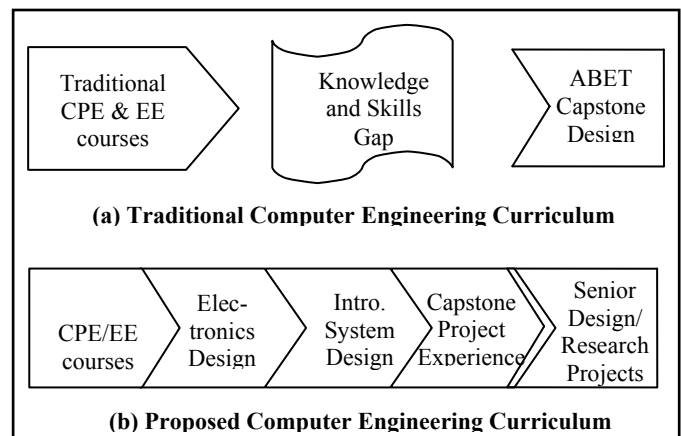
Traditional CPE & EE courses

Knowledge and Skills Gap

ABET Capstone Design

(a) Traditional Computer Engineering Curriculum

CPE/EE courses

Electronics Design

Intro. System Design

Capstone Project Experience

Senior Design/ Research Projects

(b) Proposed Computer Engineering Curriculum